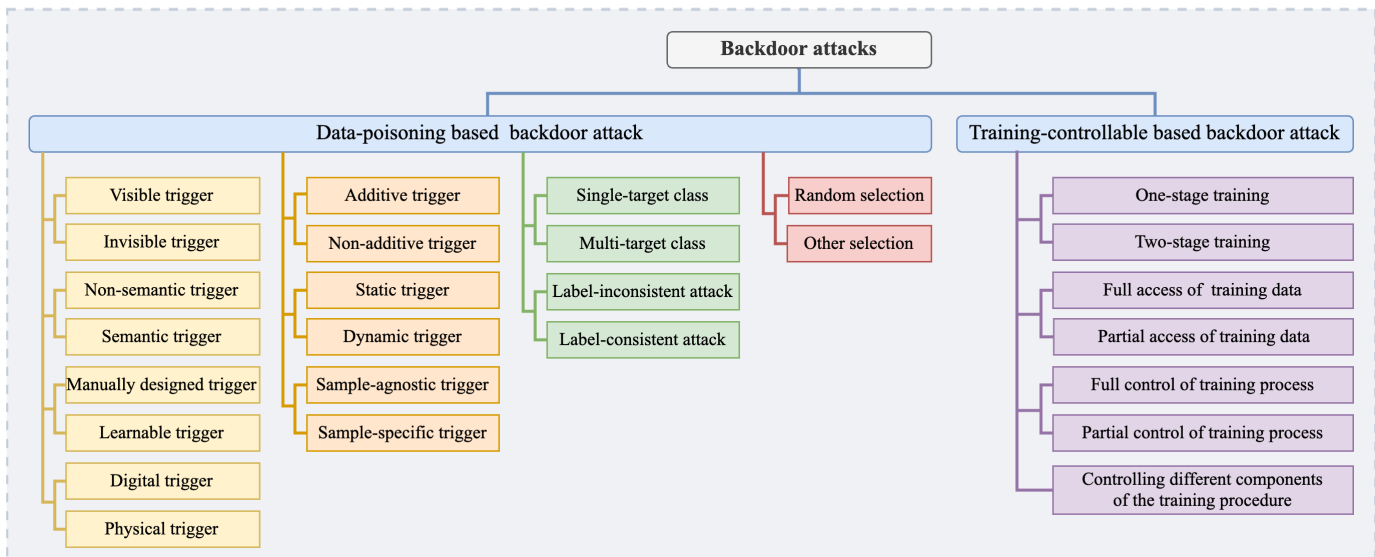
Backdoor attacks

Data-poisoning based backdoor attack

Training-controllable based backdoor attack

Visible trigger
Invisible trigger
Non-semantic trigger
Semantic trigger
Manually designed trigger
Learnable trigger
Digital trigger
Physical trigger

Additive trigger
Non-additive trigger
Static trigger
Dynamic trigger
Sample-agnostic trigger
Sample-specific trigger

Single-target class
Multi-target class
Label-inconsistent attack
Label-consistent attack

Random selection
Other selection

One-stage training
Two-stage training
Full access of training data
Partial access of training data
Full control of training process
Partial control of training process
Controlling different components of the training procedure